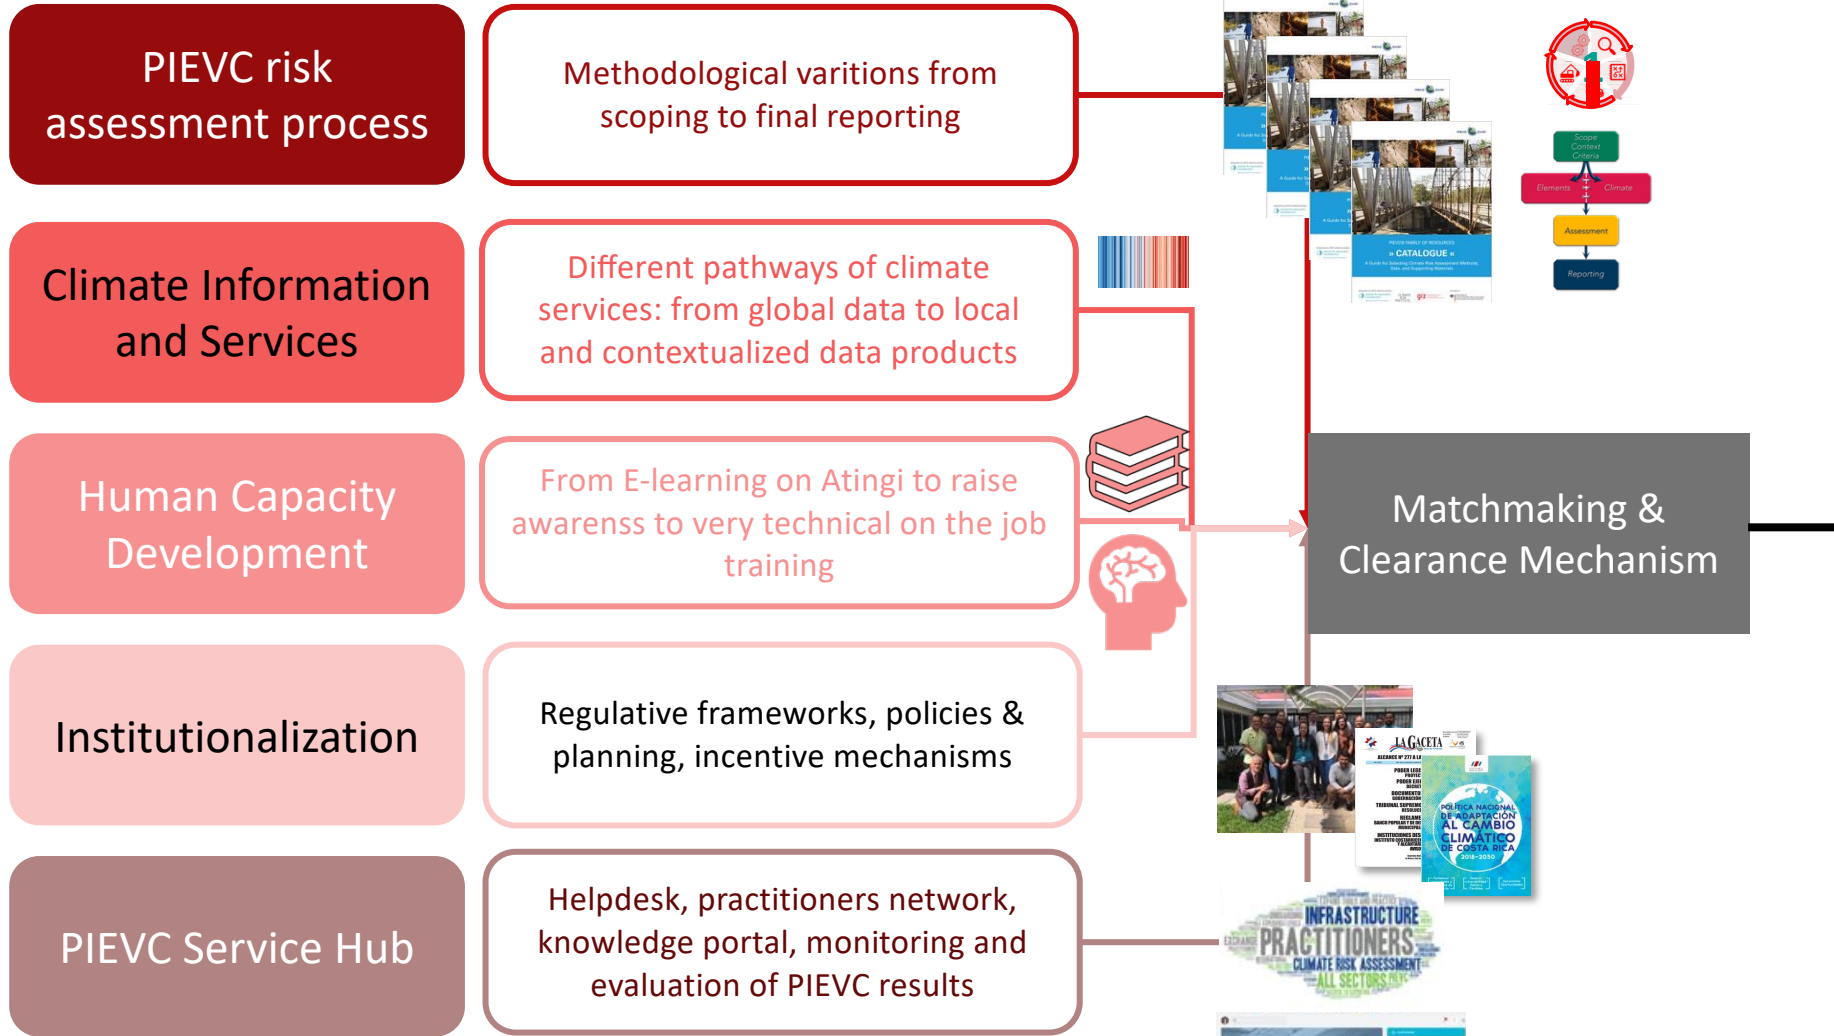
PIEVC risk assessment process

Methodological varitions from scoping to final reporting

Climate Information and Services

Different pathways of climate services: from global data to local and contextualized data products

Human Capacity Development

From E-learning on Atingi to raise awarenss to very technical on the job training

Institutionalization

Regulative frameworks, policies & planning, incentive mechanisms

PIEVC Service Hub

Helpdesk, practitioners network, knowledge portal, monitoring and evaluation of PIEVC results

Matchmaking & Clearance Mechanism

CATALOGUE

Scope Context Criteria

Elements

Climate

Assessment

Reporting

LA GACETA

POLÍTICA NACIONAL DE ADAPTACIÓN AL CAMBIO CLIMÁTICO DE COSTA RICA 2018-2030

INFRASTRUCTURE

PRACTITIONERS

CLIMATE RISK ASSESSMENT

ALL SECTORS